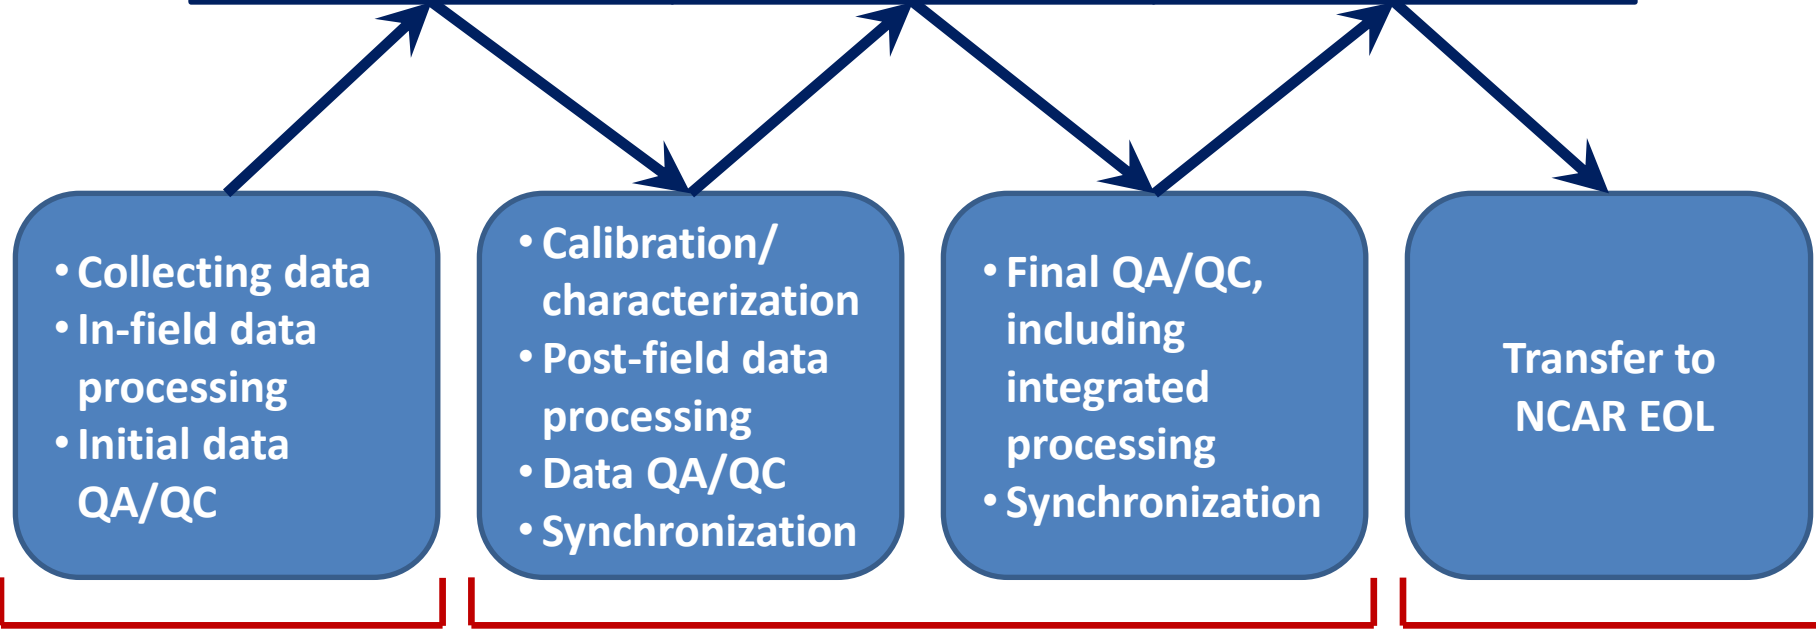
• Collecting data
• In-field data processing
• Initial data QA/QC

• Calibration/ characterization
• Post-field data processing
• Data QA/QC
• Synchronization

• Final QA/QC, including integrated processing
• Synchronization

Transfer to NCAR EOL